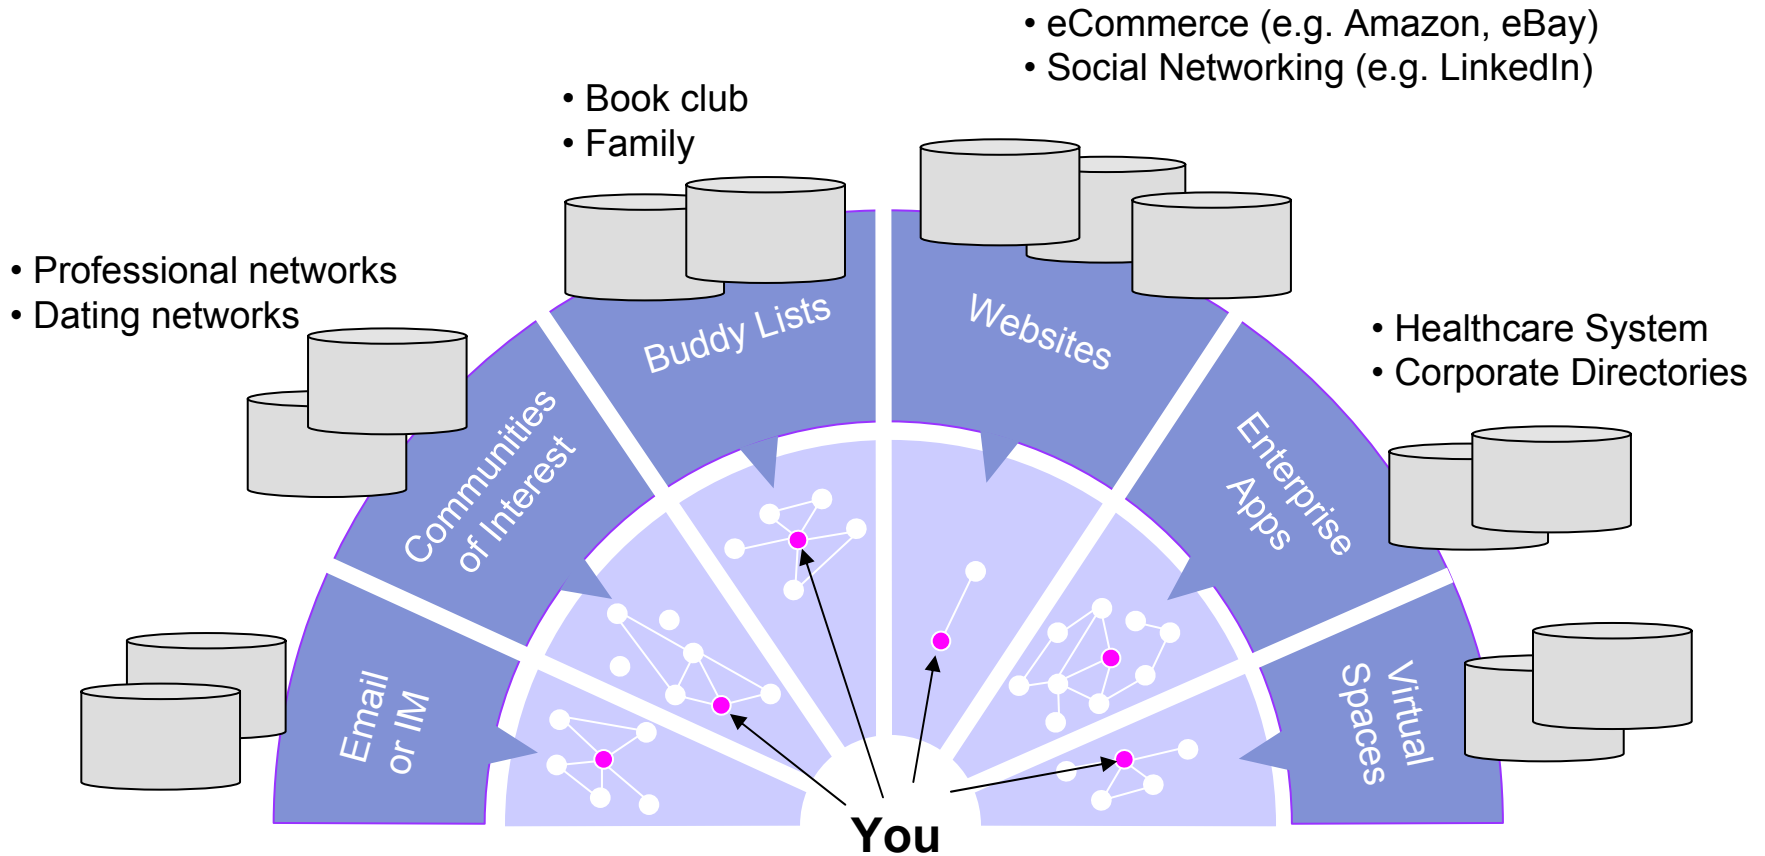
• eCommerce (e.g. Amazon, eBay)
• Social Networking (e.g. LinkedIn)

• Book club
• Family

• Professional networks
• Dating networks

• Healthcare System
• Corporate Directories

Buddy Lists

Websites

Communities of Interest

Enterprise Apps

Email or IM

Virtual Spaces

You